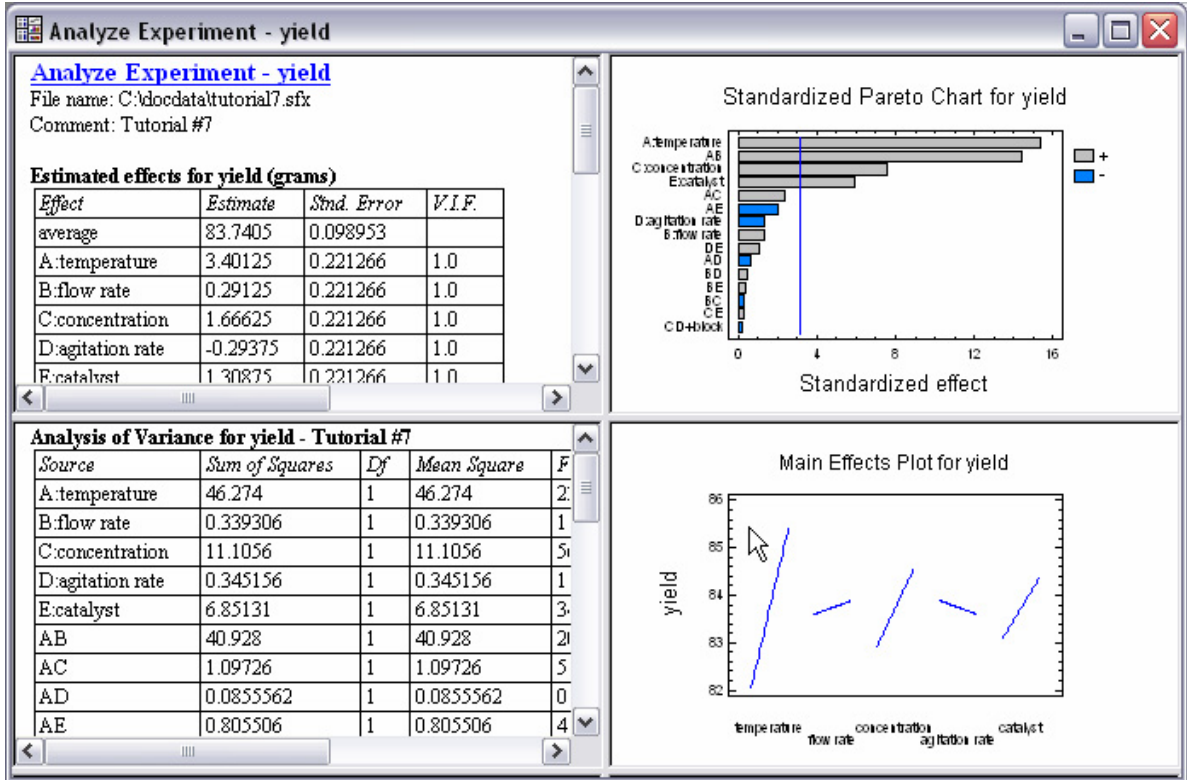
Analyze Experiment - yield

Analyze Experiment - yield
File name: C:\docdata\tutorial7.sfx
Comment: Tutorial #7

Estimated effects for yield (grams)

| Effect | Estimate | Stnd. Error | V.I.F. |
|---|---|---|---|
| average | 83.7405 | 0.098953 | |
| A:temperature | 3.40125 | 0.221266 | 1.0 |
| B:flow rate | 0.29125 | 0.221266 | 1.0 |
| C:concentration | 1.66625 | 0.221266 | 1.0 |
| D:agitation rate | -0.29375 | 0.221266 | 1.0 |
| E:catalyst | 1.30875 | 0.221266 | 1.0 |

Standardized Pareto Chart for yield

A:temperature
AB
C:concentration
E:catalyst
AC
AE
D:agitation rate
B:flow rate
DE
AD
BD
BE
BC
CE
CD+block

+
-

0 4 8 12 16

Standardized effect

Analysis of Variance for yield - Tutorial #7

| Source | Sum of Squares | Df | Mean Square | F |
|---|---|---|---|---|
| A:temperature | 46.274 | 1 | 46.274 | 2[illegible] |
| B:flow rate | 0.339306 | 1 | 0.339306 | 1 |
| C:concentration | 11.1056 | 1 | 11.1056 | 5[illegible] |
| D:agitation rate | 0.345156 | 1 | 0.345156 | 1 |
| E:catalyst | 6.85131 | 1 | 6.85131 | 3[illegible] |
| AB | 40.928 | 1 | 40.928 | 2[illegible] |
| AC | 1.09726 | 1 | 1.09726 | 5 |
| AD | 0.0855562 | 1 | 0.0855562 | 0 |
| AE | 0.805506 | 1 | 0.805506 | 4 |

Main Effects Plot for yield

86
85
84
83
82

yield

temperature
flow rate
concentration
agitation rate
catalyst